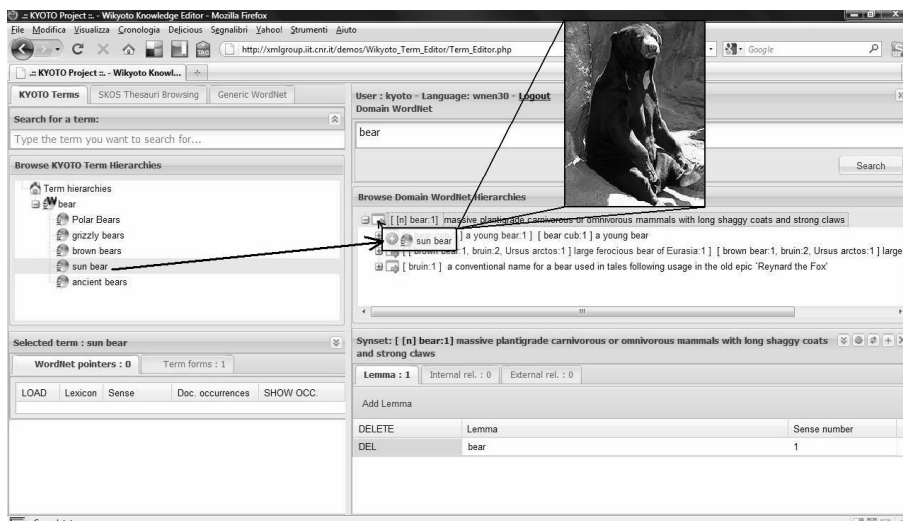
:: KYOTO Project :: - Wikyoto Knowledge Editor - Mozilla Firefox

File Modifica Visualizza Cronologia Delicious Segnalibri Yahoo! Strumenti Aiuto

http://xmlgroup.iit.cnr.it/demos/Wikyoto_Term_Editor/Term_Editor.php

Google

:: KYOTO Project :: - Wikyoto Knowl...

KYOTO Terms | SKOS Thesauri Browsing | Generic WordNet

Search for a term:

Type the term you want to search for...

Browse KYOTO Term Hierarchies

Term hierarchies
bear
Polar Bears
grizzly bears
brown bears
sun bear
ancient bears

User : kyoto - Language: wnen30 - Logout
Domain WordNet

bear

Search

Browse Domain WordNet Hierarchies

[ [n] bear:1] massive plantigrade carnivorous or omnivorous mammals with long shaggy coats and strong claws
sun bear ] a young bear:1 ] [ bear cub:1 ] a young bear
[ brown bear:1, bruin:2, Ursus arctos:1 ] large ferocious bear of Eurasia:1 ] [ brown bear:1, bruin:2, Ursus arctos:1 ] large
[ bruin:1 ] a conventional name for a bear used in tales following usage in the old epic 'Reynard the Fox'

Selected term : sun bear

WordNet pointers : 0 | Term forms : 1

| LOAD | Lexicon | Sense | Doc. occurrences | SHOW OCC. |
|---|---|---|---|---|

Synset: [ [n] bear:1] massive plantigrade carnivorous or omnivorous mammals with long shaggy coats and strong claws

Lemma : 1 | Internal rel. : 0 | External rel. : 0

Add Lemma

| DELETE | Lemma | Sense number |
|---|---|---|
| DEL | bear | 1 |